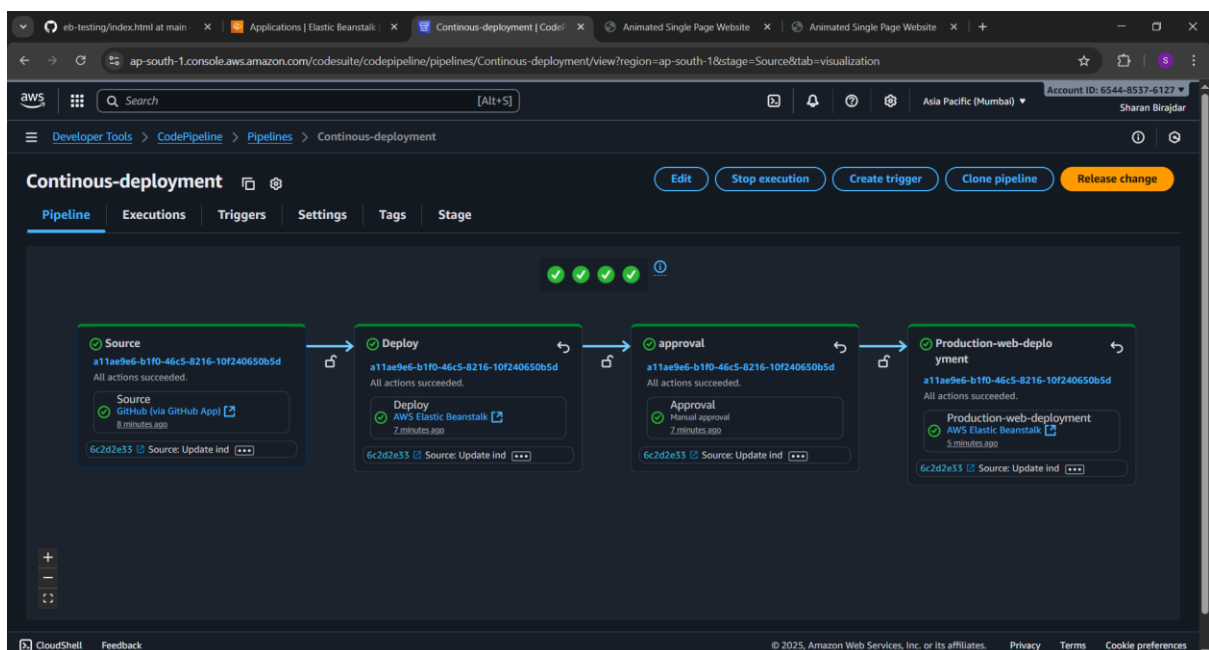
eb-testing/index.html at main · × Applications | Elastic Beanstalk | × Continous-deployment | CodeP × Animated Single Page Website × Animated Single Page Website × +

ap-south-1.console.aws.amazon.com/codesuite/codepipeline/pipelines/Continous-deployment/view?region=ap-south-1&stage=Source&tab=visualization

aws Search [Alt+S] Asia Pacific (Mumbai) ▾ Account ID: 6544-8537-6127 ▾ Sharan Birajdar

Developer Tools > CodePipeline > Pipelines > Continous-deployment

Continous-deployment

Edit Stop execution Create trigger Clone pipeline Release change

Pipeline Executions Triggers Settings Tags Stage

Source
a11ae9e6-b1f0-46c5-8216-10f240650b5d
All actions succeeded.
Source
GitHub (via GitHub App)
8 minutes ago
6c2d2e33 Source: Update ind

Deploy
a11ae9e6-b1f0-46c5-8216-10f240650b5d
All actions succeeded.
Deploy
AWS Elastic Beanstalk
7 minutes ago
6c2d2e33 Source: Update ind

approval
a11ae9e6-b1f0-46c5-8216-10f240650b5d
All actions succeeded.
Approval
Manual approval
7 minutes ago
6c2d2e33 Source: Update ind

Production-web-deployment
a11ae9e6-b1f0-46c5-8216-10f240650b5d
All actions succeeded.
Production-web-deployment
AWS Elastic Beanstalk
5 minutes ago
6c2d2e33 Source: Update ind

+
−

CloudShell Feedback © 2025, Amazon Web Services, Inc. or its affiliates. Privacy Terms Cookie preferences